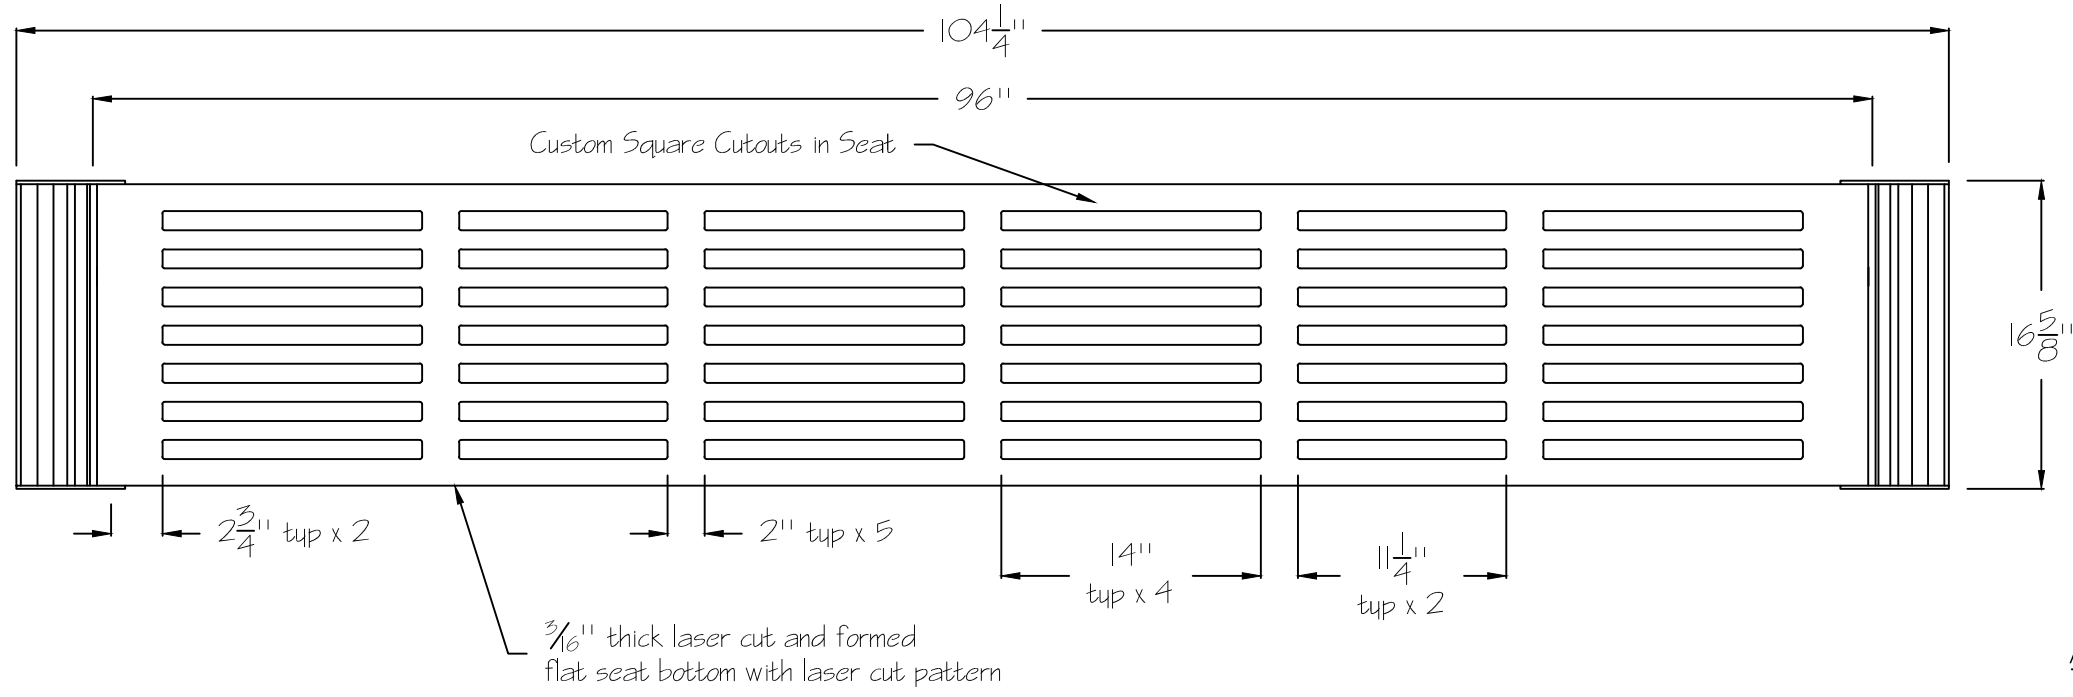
$104\frac{1}{4}$''

96''

Custom Square Cutouts in Seat

$16\frac{5}{8}$''

$2\frac{3}{4}$'' typ x 2

2'' typ x 5

14''
typ x 4

$11\frac{1}{4}$''
typ x 2

$\frac{3}{16}$'' thick laser cut and formed flat seat bottom with laser cut pattern